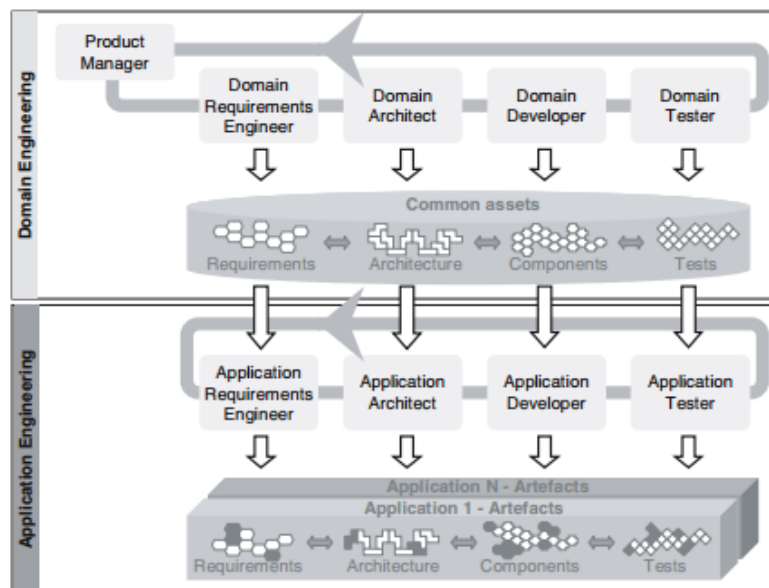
Domain Engineering

Product Manager

Domain Requirements Engineer

Domain Architect

Domain Developer

Domain Tester

Common assets

Requirements

Architecture

Components

Tests

Application Engineering

Application Requirements Engineer

Application Architect

Application Developer

Application Tester

Application N - Artefacts

Application 1 - Artefacts

Requirements

Architecture

Components

Tests